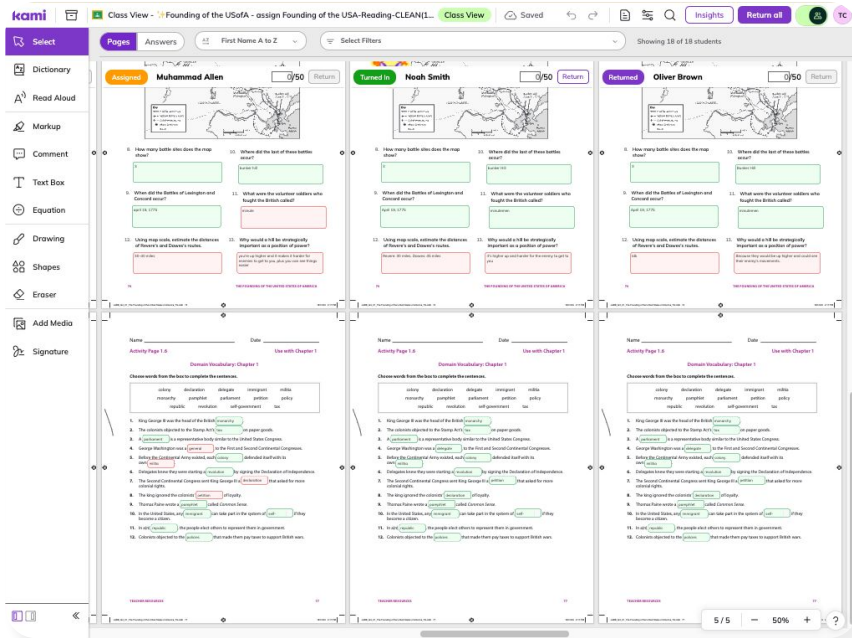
kami | Class View - ✨Founding of the USofA - assign Founding of the USA-Reading-CLEAN(1... | Class View | Saved | Insights | Return all | TC

Select
Dictionary
Read Aloud
Markup
Comment
Text Box
Equation
Drawing
Shapes
Eraser
Add Media
Signature

Pages | Answers | First Name A to Z | Select Filters | Showing 18 of 18 students

Assigned | Muhammad Allen | 0/50 | Return
Turned In | Noah Smith | 0/50 | Return
Returned | Oliver Brown | 0/50 | Return

9. How many battle sites does the map show?
10. Where did the last of these battles occur?
9. When did the Battles of Lexington and Concord occur?
11. What were the volunteer soldiers who fought the British called?
12. Using map scale, estimate the distances of Revere's and Dawes's routes.
13. Why would a hill be strategically important as a position of power?

Name | Date
Activity Page 1.6 | Use with Chapter 1
Domain Vocabulary: Chapter 1
Choose words from the box to complete the sentences.

| colony | declaration | delegate | immigrant | militia |
|---|---|---|---|---|
| monarchy | pamphlet | parliament | petition | policy |
| republic | revolution | self-government | tax | |

1. King George III was the head of the British monarchy.
2. The colonists objected to the Stamp Act's tax on paper goods.
3. A parliament is a representative body similar to the United States Congress.
4. George Washington was a delegate to the First and Second Continental Congresses.
5. Before the Continental Army existed, each colony defended itself with its own militia.
6. Delegates knew they were starting a revolution by signing the Declaration of Independence.
7. The Second Continental Congress sent King George III a declaration that asked for more colonial rights.
8. The king ignored the colonists' petition of loyalty.
9. Thomas Paine wrote a pamphlet called Common Sense.
10. In the United States, any immigrant can take part in the system of self-government if they become a citizen.
11. In a republic, the people elect others to represent them in government.
12. Colonists objected to the policies that made them pay taxes to support British wars.

5 / 5 | 50% | ?